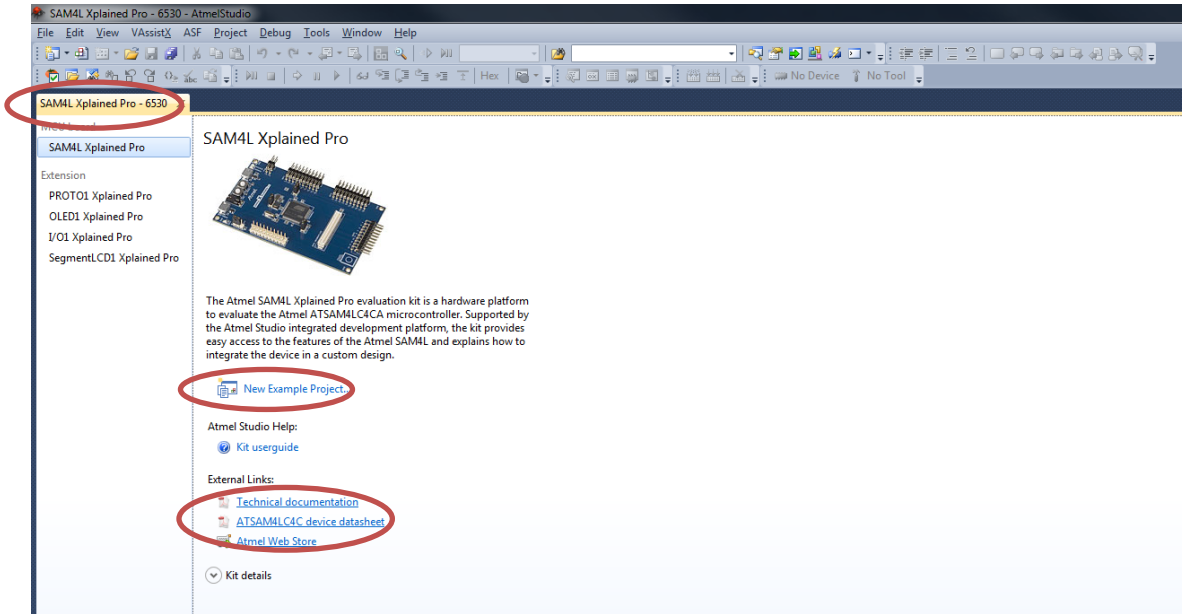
SAM4L Xplained Pro - 6530 - AtmelStudio

File Edit View VAssistX ASF Project Debug Tools Window Help

Hex No Device No Tool

SAM4L Xplained Pro - 6530

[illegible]

SAM4L Xplained Pro

Extension

PROTO1 Xplained Pro

OLED1 Xplained Pro

I/O1 Xplained Pro

SegmentLCD1 Xplained Pro

SAM4L Xplained Pro

The Atmel SAM4L Xplained Pro evaluation kit is a hardware platform to evaluate the Atmel ATSAM4LC4CA microcontroller. Supported by the Atmel Studio integrated development platform, the kit provides easy access to the features of the Atmel SAM4L and explains how to integrate the device in a custom design.

New Example Project...

Atmel Studio Help:

Kit userguide

External Links:

Technical documentation

ATSAM4LC4C device datasheet

Atmel Web Store

Kit details